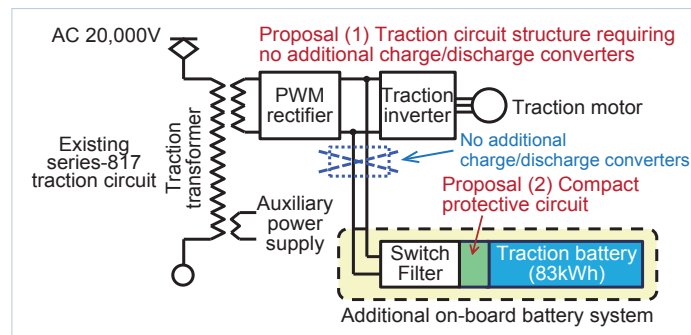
AC 20,000V

Proposal (1) Traction circuit structure requiring no additional charge/discharge converters

PWM rectifier

Traction inverter

Traction motor

Existing series-817 traction circuit

Traction transformer

No additional charge/discharge converters

Proposal (2) Compact protective circuit

Auxiliary power supply

Switch

Filter

Traction battery (83kWh)

Additional on-board battery system